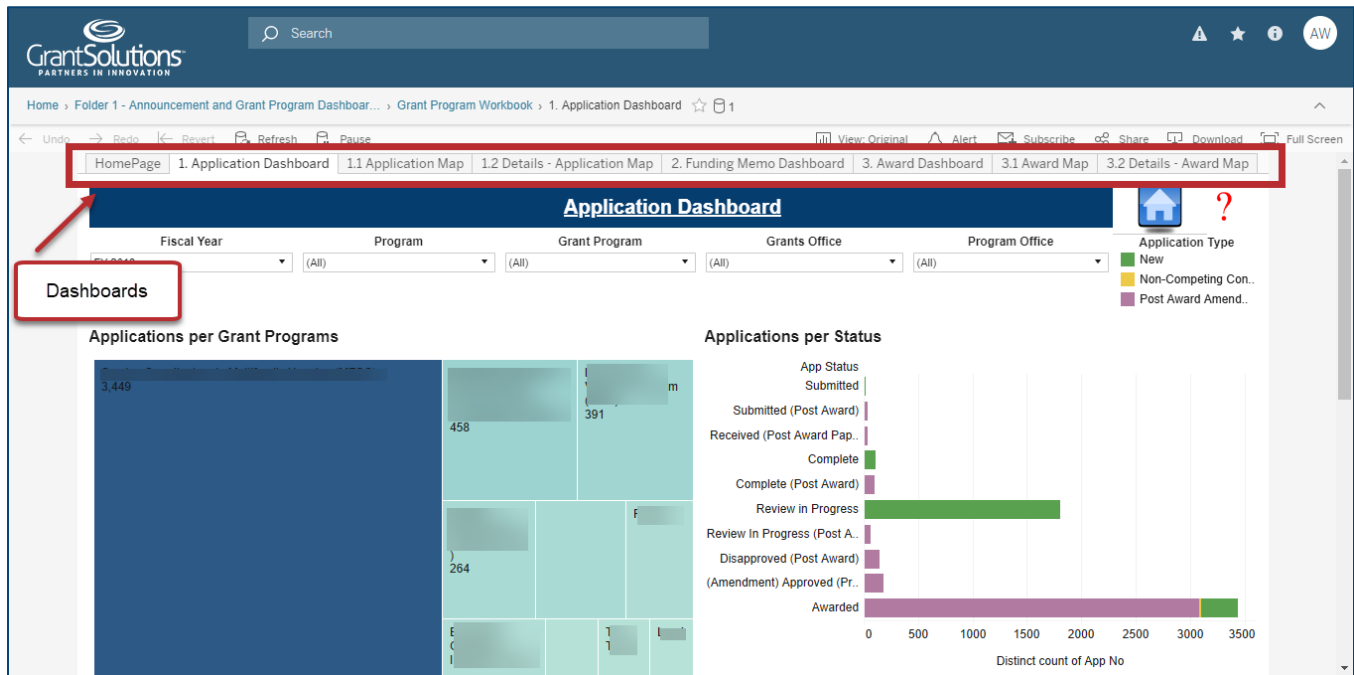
GrantSolutions
PARTNERS IN INNOVATION

Search

AW

Home › Folder 1 - Announcement and Grant Program Dashboar... › Grant Program Workbook › 1. Application Dashboard 1

Undo Redo Revert Refresh Pause View: Original Alert Subscribe Share Download Full Screen

HomePage | 1. Application Dashboard | 1.1 Application Map | 1.2 Details - Application Map | 2. Funding Memo Dashboard | 3. Award Dashboard | 3.1 Award Map | 3.2 Details - Award Map

Application Dashboard

?

Fiscal Year
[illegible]

Program
(All)

Grant Program
(All)

Grants Office
(All)

Program Office
(All)

Application Type
New
Non-Competing Con..
Post Award Amend..

Dashboards

Applications per Grant Programs

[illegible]
3,449

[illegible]
458

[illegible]
391

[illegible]
264

Applications per Status

App Status
Submitted
Submitted (Post Award)
Received (Post Award Pap..
Complete
Complete (Post Award)
Review in Progress
Review In Progress (Post A..
Disapproved (Post Award)
(Amendment) Approved (Pr..
Awarded

0 500 1000 1500 2000 2500 3000 3500
Distinct count of App No